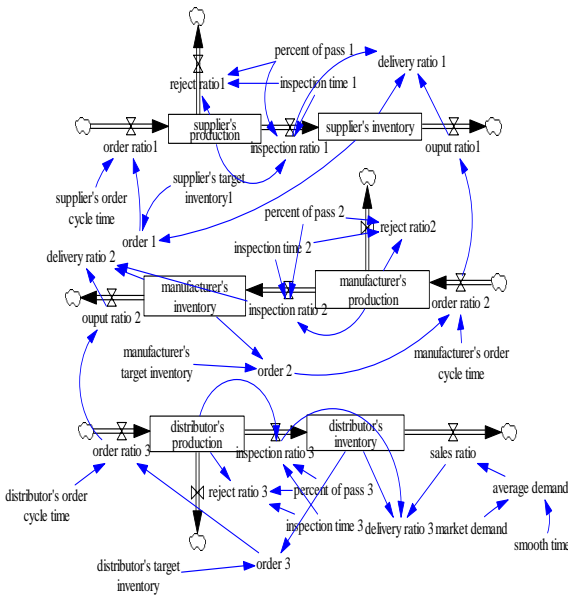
percent of pass 1
delivery ratio 1
reject ratio1
inspection time 1
supplier's production
supplier's inventory
order ratio1
inspection ratio 1
ouput ratio1
supplier's order cycle time
supplier's target inventory1
order 1
percent of pass 2
reject ratio2
inspection time 2
delivery ratio 2
manufacturer's inventory
manufacturer's production
ouput ratio 2
inspection ratio 2
order ratio 2
manufacturer's target inventory
order 2
manufacturer's order cycle time
distributor's production
distributor's inventory
order ratio 3
inspection ratio 3
sales ratio
distributor's order cycle time
reject ratio 3
percent of pass 3
average demand
inspection time 3
delivery ratio 3
market demand
smooth time
distributor's target inventory
order 3